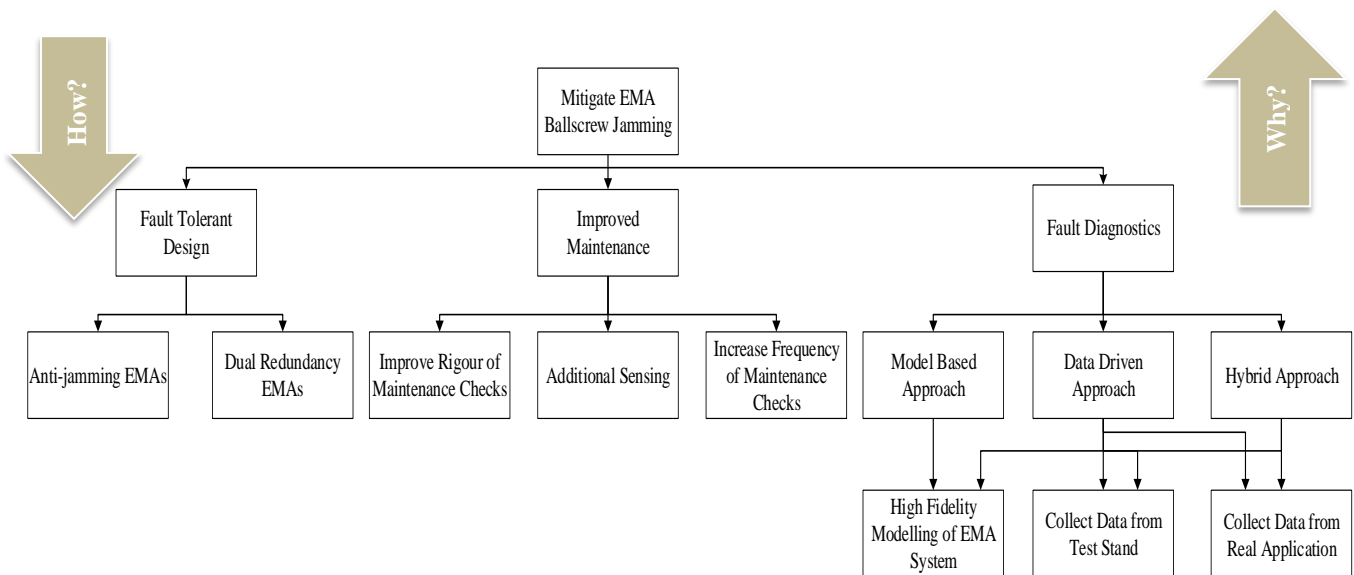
How?

Mitigate EMA Ballscrew Jamming

Why?

Fault Tolerant Design

Improved Maintenance

Fault Diagnostics

Anti-jamming EMAs

Dual Redundancy EMAs

Improve Rigour of Maintenance Checks

Additional Sensing

Increase Frequency of Maintenance Checks

Model Based Approach

Data Driven Approach

Hybrid Approach

High Fidelity Modelling of EMA System

Collect Data from Test Stand

Collect Data from Real Application